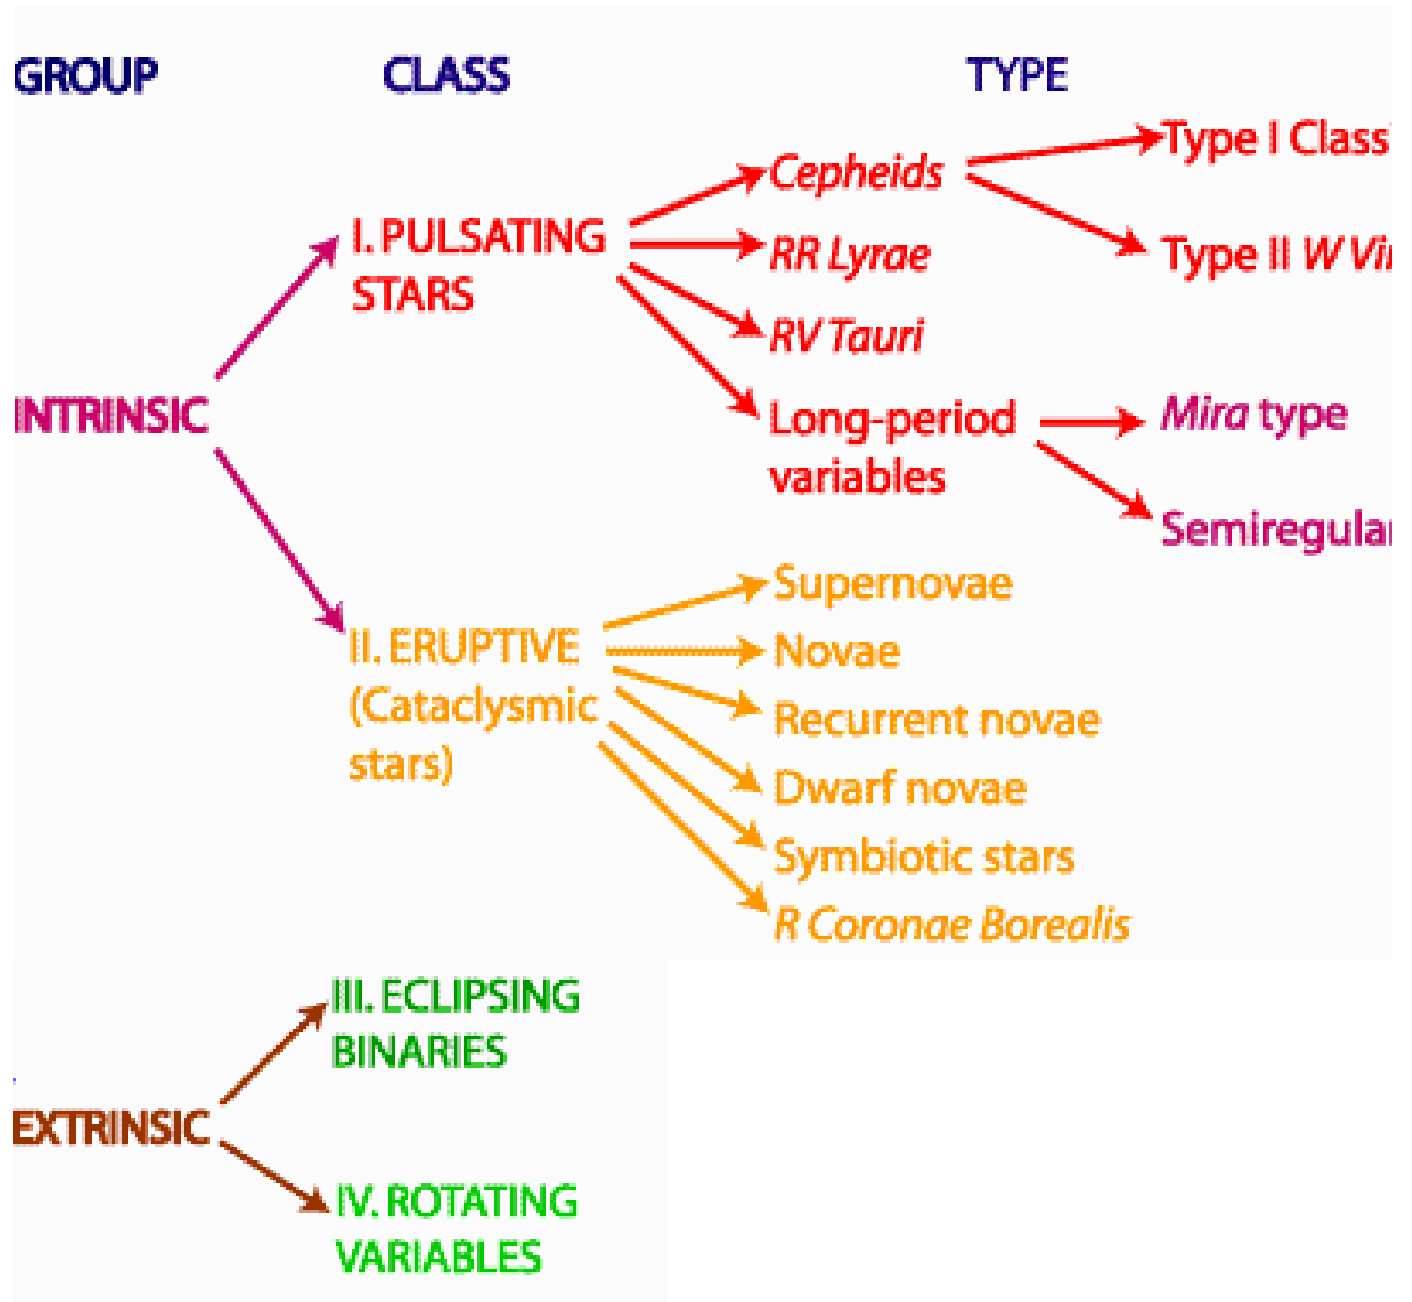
GROUP

CLASS

TYPE

INTRINSIC

I. PULSATING STARS

Cepheids

Type I Class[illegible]

Type II W Vi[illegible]

RR Lyrae

RV Tauri

Long-period variables

Mira type

Semiregula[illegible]

II. ERUPTIVE (Cataclysmic stars)

Supernovae

Novae

Recurrent novae

Dwarf novae

Symbiotic stars

R Coronae Borealis

EXTRINSIC

III. ECLIPSING BINARIES

IV. ROTATING VARIABLES